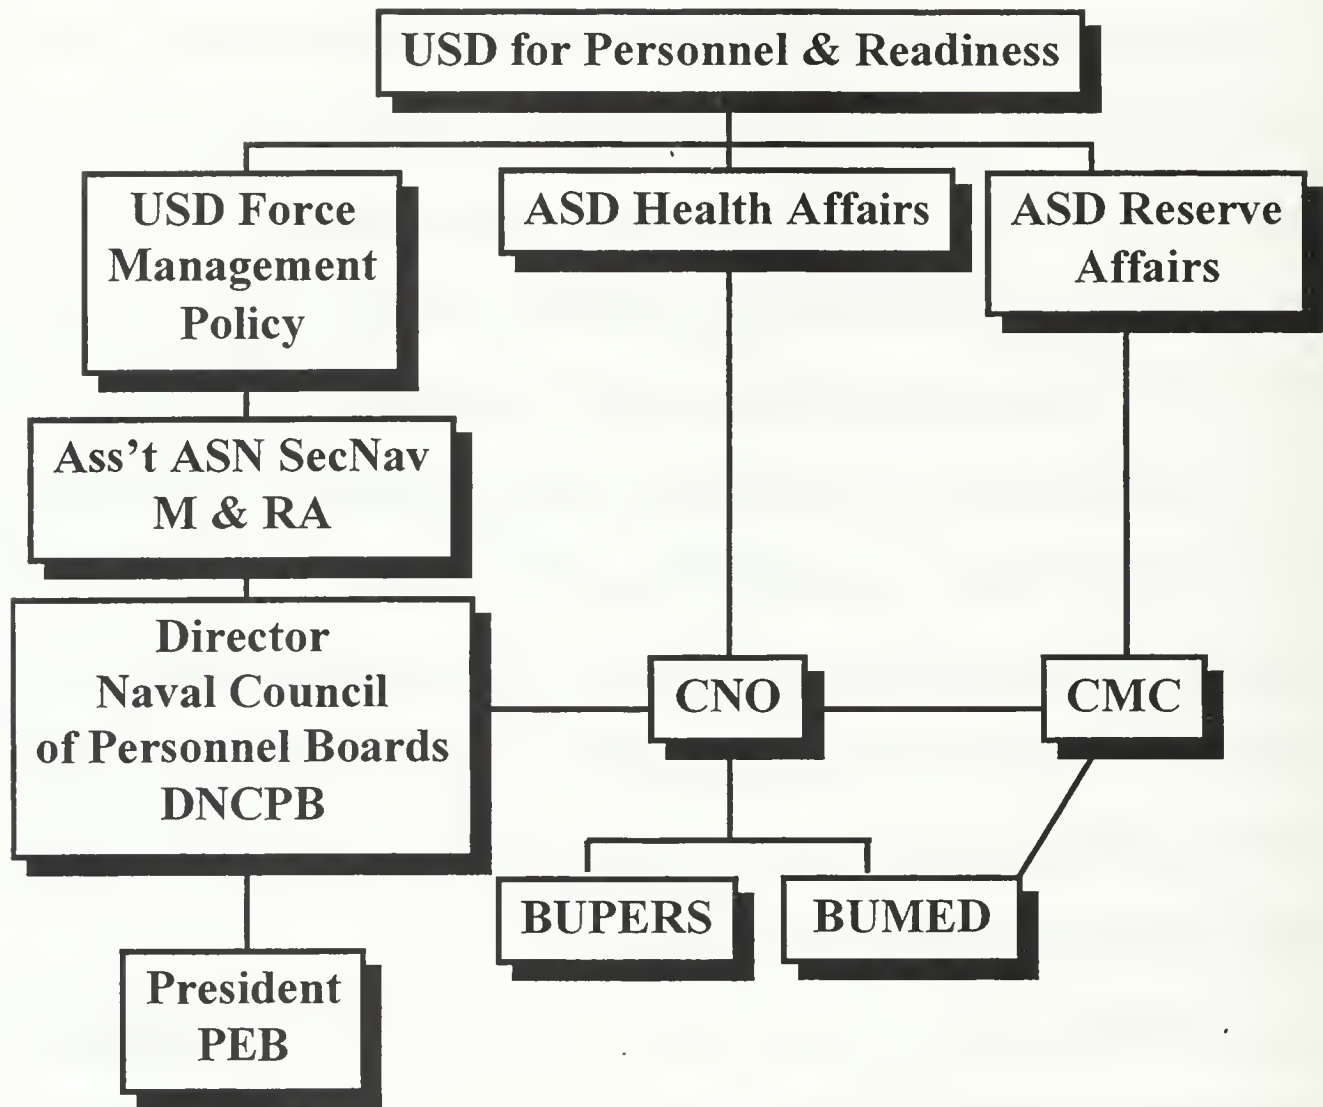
USD for Personnel & Readiness

USD Force Management Policy

ASD Health Affairs

ASD Reserve Affairs

Ass't ASN SecNav M & RA

Director Naval Council of Personnel Boards DNCPB

CNO

CMC

BUPERS

BUMED

President PEB